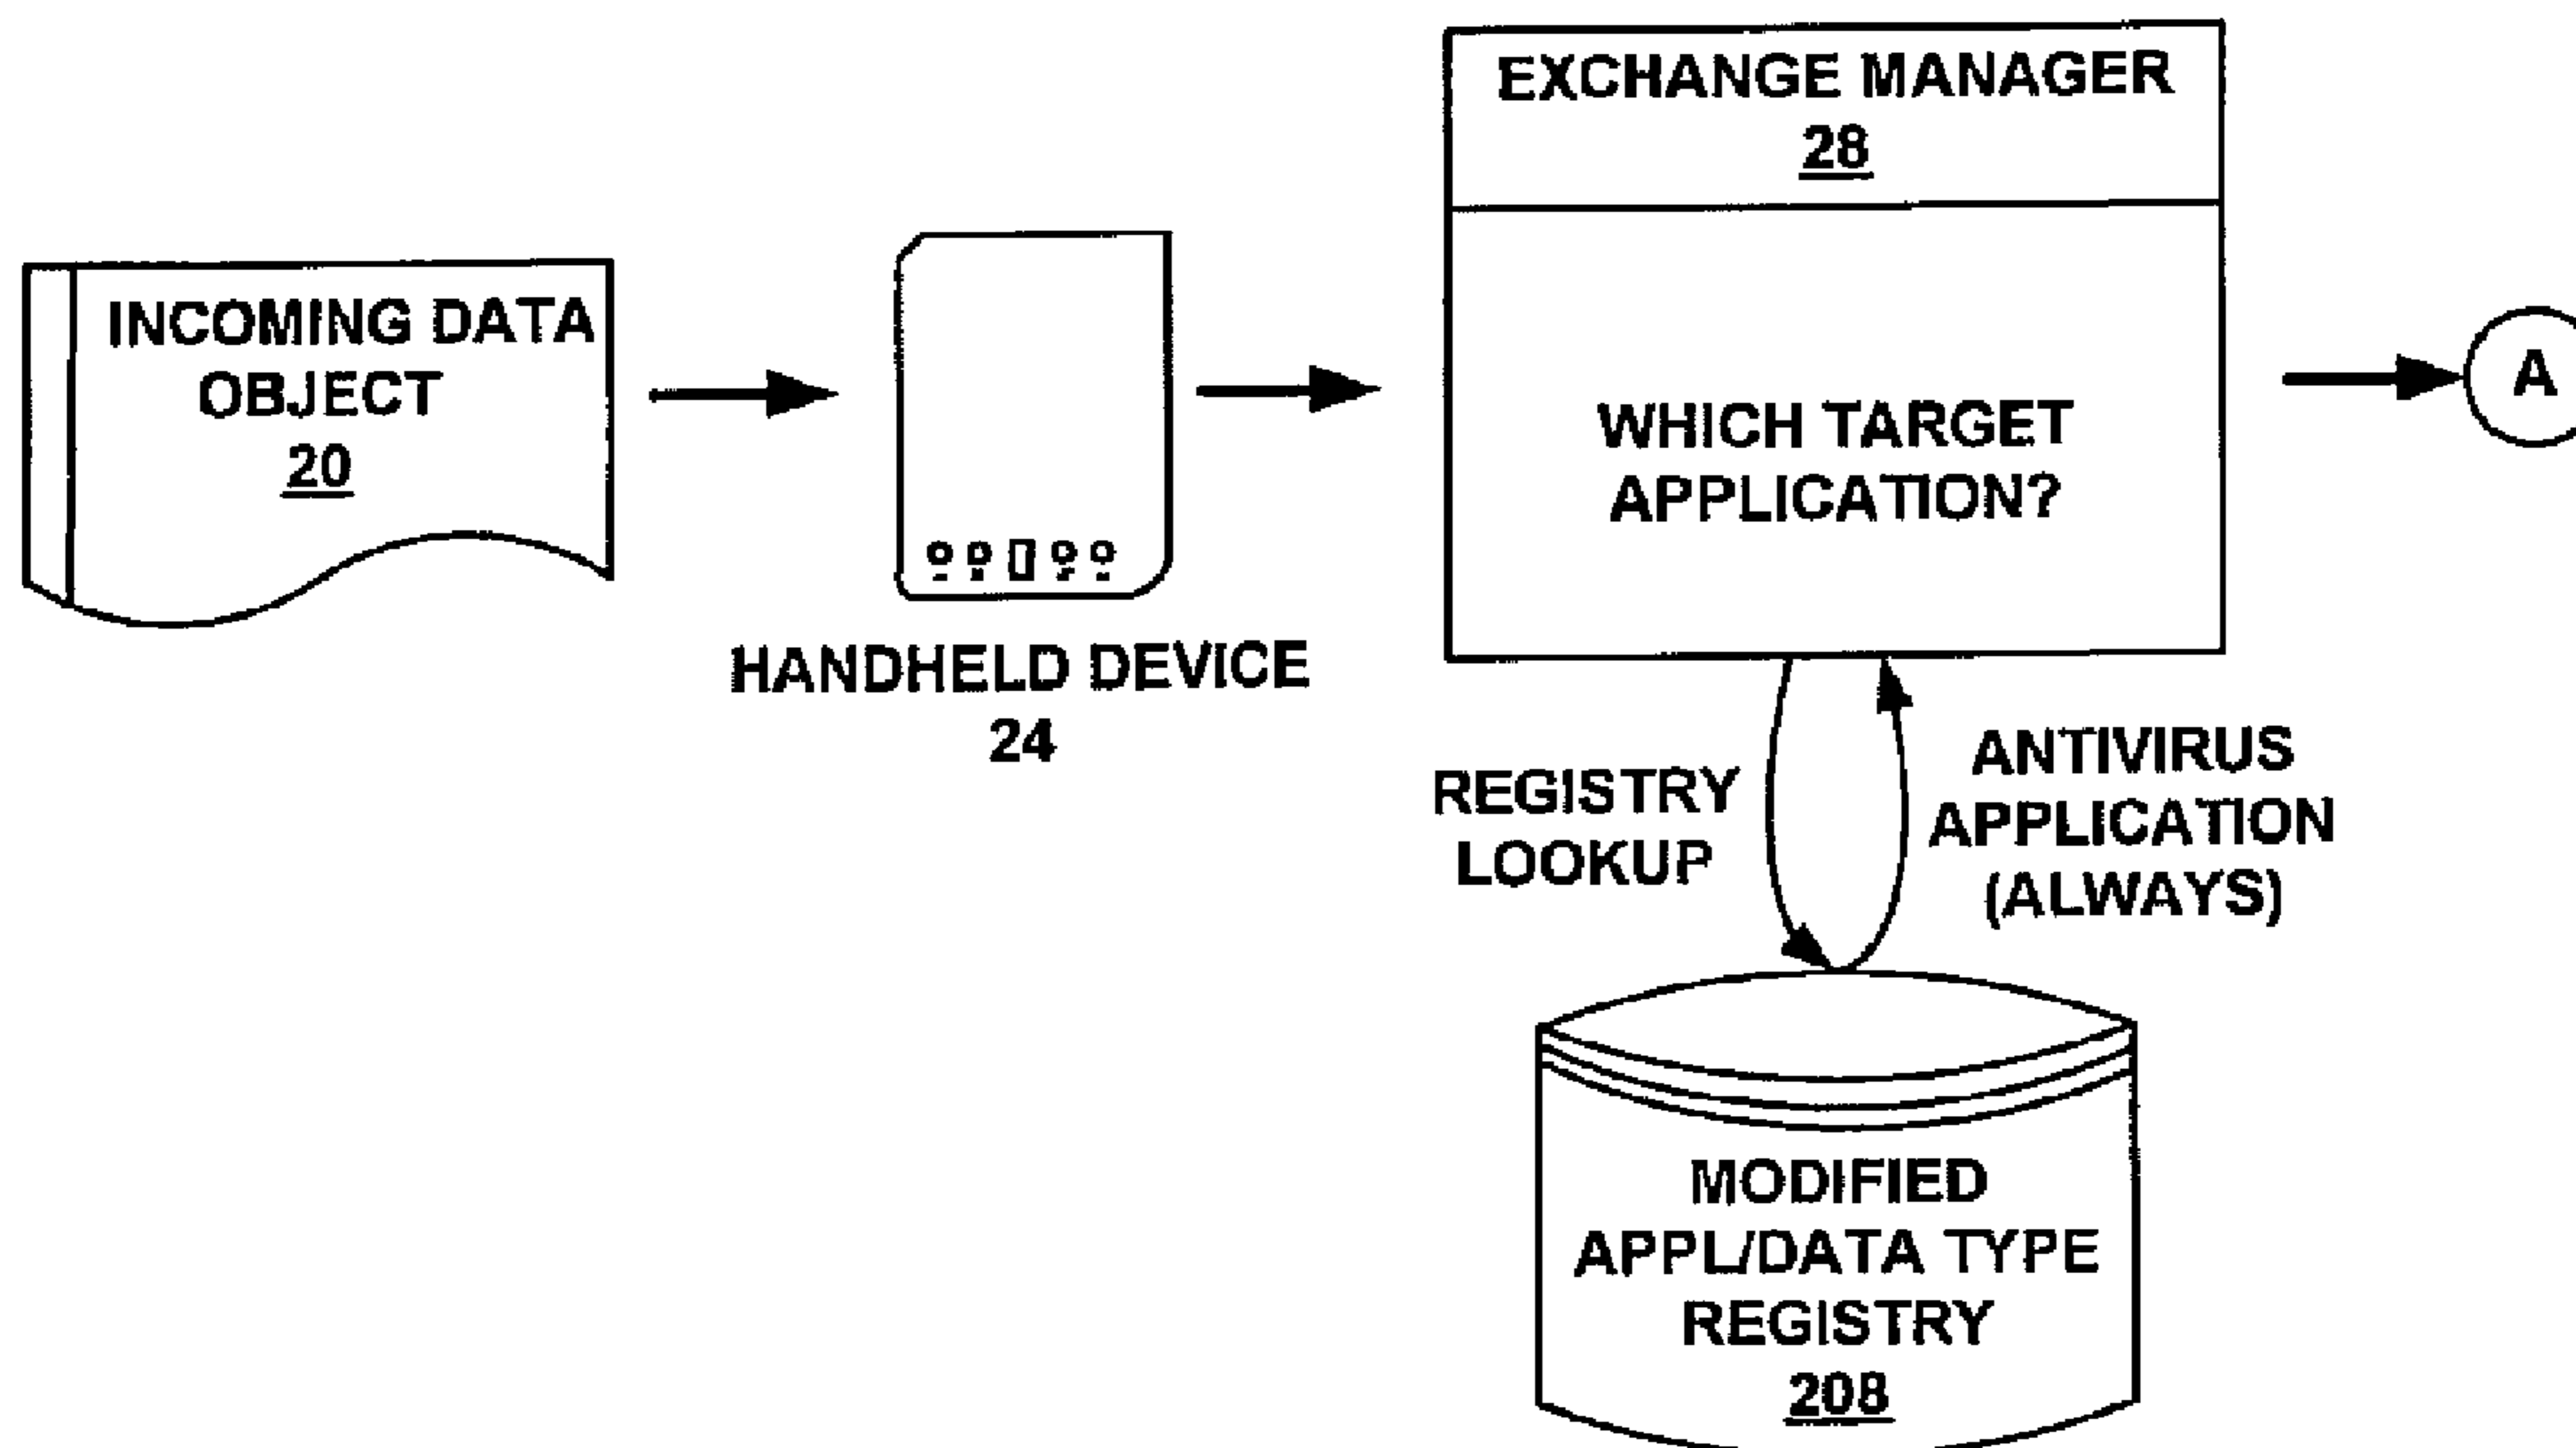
INCOMING DATA OBJECT
<u>20</u>

HANDHELD DEVICE
24

EXCHANGE MANAGER
<u>28</u>

WHICH TARGET APPLICATION?

A

REGISTRY LOOKUP

ANTIVIRUS APPLICATION (ALWAYS)

MODIFIED APPL/DATA TYPE REGISTRY
<u>208</u>